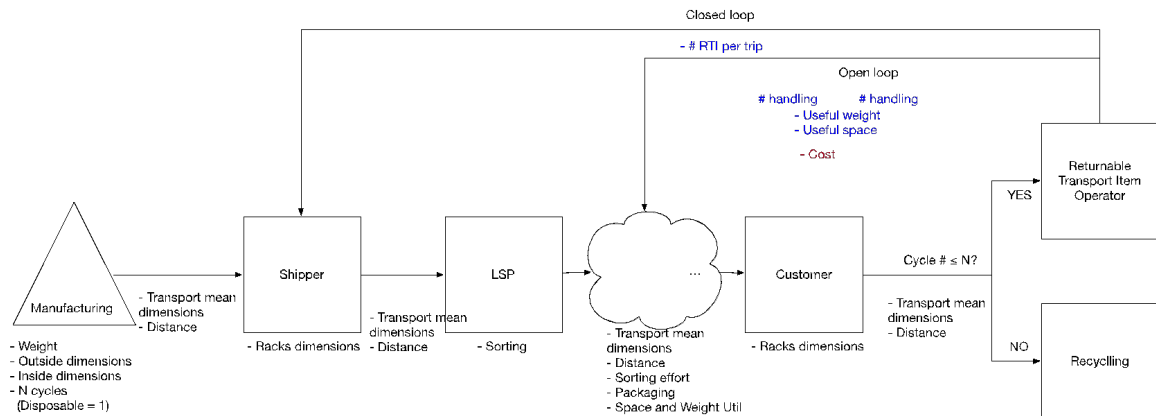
Closed loop

- # RTI per trip

Open loop

# handling

# handling

- Useful weight
- Useful space

- Cost

Manufacturing

- Weight
- Outside dimensions
- Inside dimensions
- N cycles
(Disposable = 1)

- Transport mean dimensions
- Distance

Shipper

- Racks dimensions

- Transport mean dimensions
- Distance

LSP

- Sorting

...

- Transport mean dimensions
- Distance
- Sorting effort
- Packaging
- Space and Weight Util

Customer

- Racks dimensions

Cycle # ≤ N?

- Transport mean dimensions
- Distance

YES

Returnable Transport Item Operator

NO

Recyclling